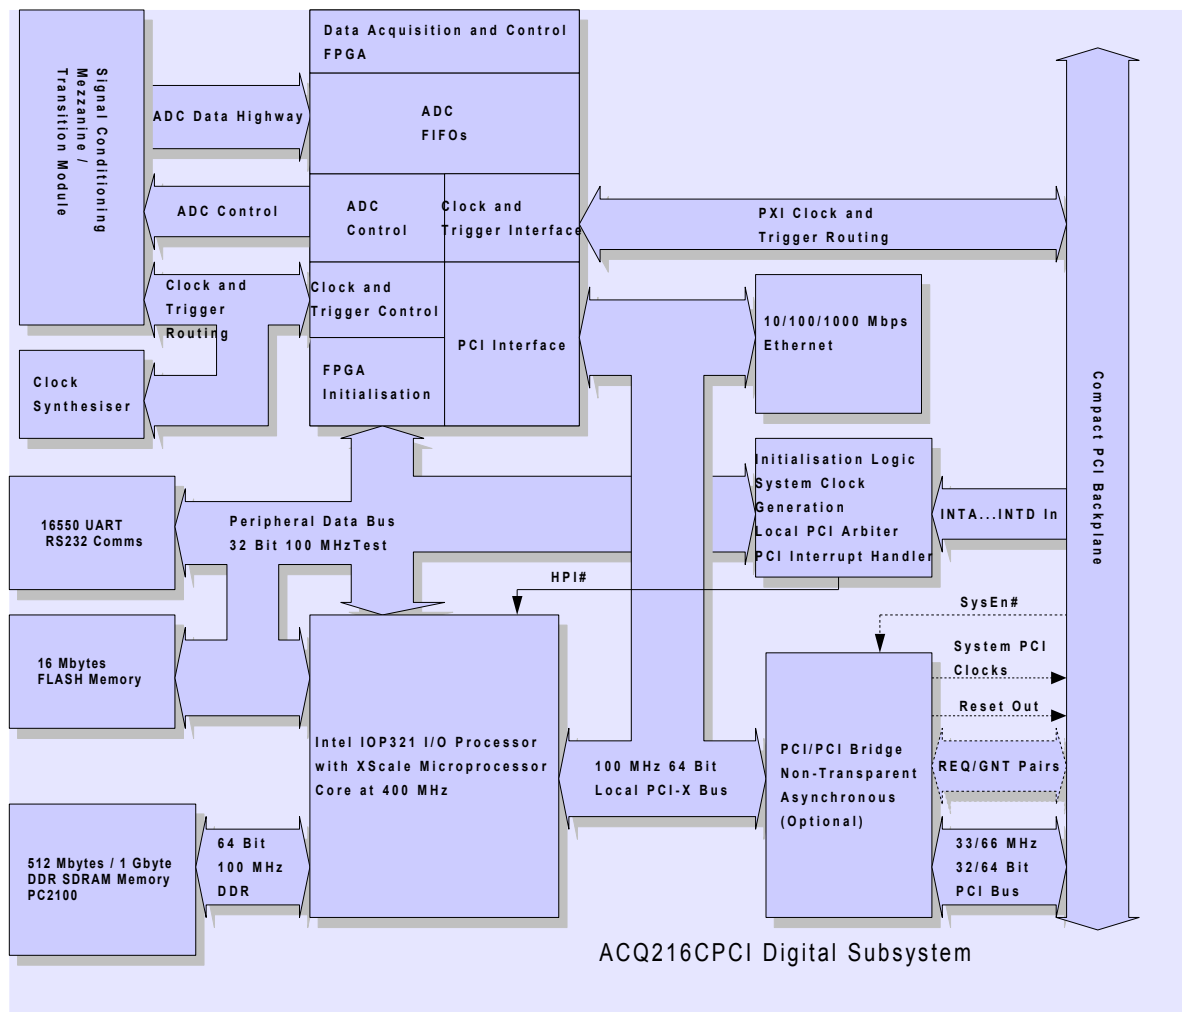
Signal Conditioning Mezzanine / Transition Module

Data Acquisition and Control FPGA

ADC Data Highway

ADC FIFOs

ADC Control

ADC Control

Clock and Trigger Interface

PXI Clock and Trigger Routing

Clock and Trigger Routing

Clock and Trigger Control

PCI Interface

10/100/1000 Mbps Ethernet

Clock Synthesiser

FPGA Initialisation

Compact PCI Backplane

Initialisation Logic
System Clock Generation
Local PCI Arbiter
PCI Interrupt Handler

16550 UART RS232 Comms

Peripheral Data Bus
32 Bit 100 MHzTest

INTA...INTD In

HPI#

SysEn#

16 Mbytes FLASH Memory

System PCI Clocks

Reset Out

Intel IOP321 I/O Processor with XScale Microprocessor Core at 400 MHz

100 MHz 64 Bit Local PCI-X Bus

PCI/PCI Bridge Non-Transparent Asynchronous (Optional)

REQ/GNT Pairs

512 Mbytes / 1 Gbyte DDR SDRAM Memory PC2100

64 Bit 100 MHz DDR

33/66 MHz 32/64 Bit PCI Bus

ACQ216CPCI Digital Subsystem